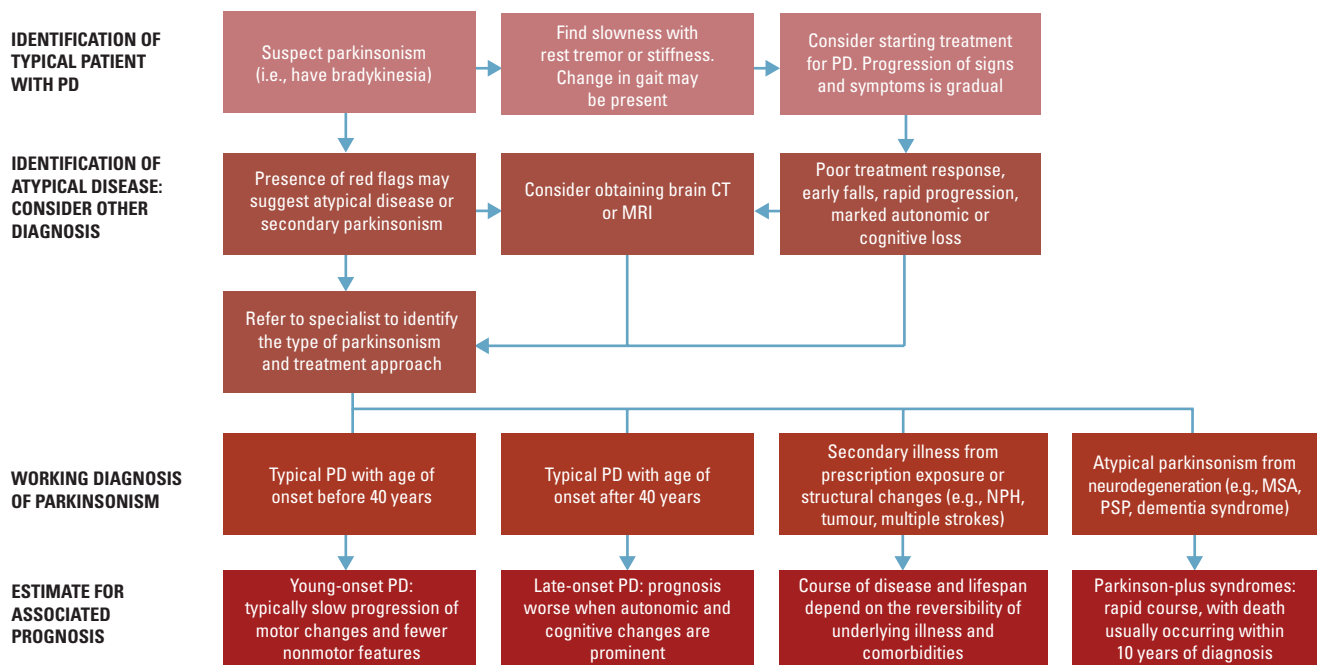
IDENTIFICATION OF TYPICAL PATIENT WITH PD

Suspect parkinsonism (i.e., have bradykinesia)

Find slowness with rest tremor or stiffness. Change in gait may be present

Consider starting treatment for PD. Progression of signs and symptoms is gradual

IDENTIFICATION OF ATYPICAL DISEASE: CONSIDER OTHER DIAGNOSIS

Presence of red flags may suggest atypical disease or secondary parkinsonism

Consider obtaining brain CT or MRI

Poor treatment response, early falls, rapid progression, marked autonomic or cognitive loss

Refer to specialist to identify the type of parkinsonism and treatment approach

WORKING DIAGNOSIS OF PARKINSONISM

Typical PD with age of onset before 40 years

Typical PD with age of onset after 40 years

Secondary illness from prescription exposure or structural changes (e.g., NPH, tumour, multiple strokes)

Atypical parkinsonism from neurodegeneration (e.g., MSA, PSP, dementia syndrome)

ESTIMATE FOR ASSOCIATED PROGNOSIS

Young-onset PD: typically slow progression of motor changes and fewer nonmotor features

Late-onset PD: prognosis worse when autonomic and cognitive changes are prominent

Course of disease and lifespan depend on the reversibility of underlying illness and comorbidities

Parkinson-plus syndromes: rapid course, with death usually occurring within 10 years of diagnosis